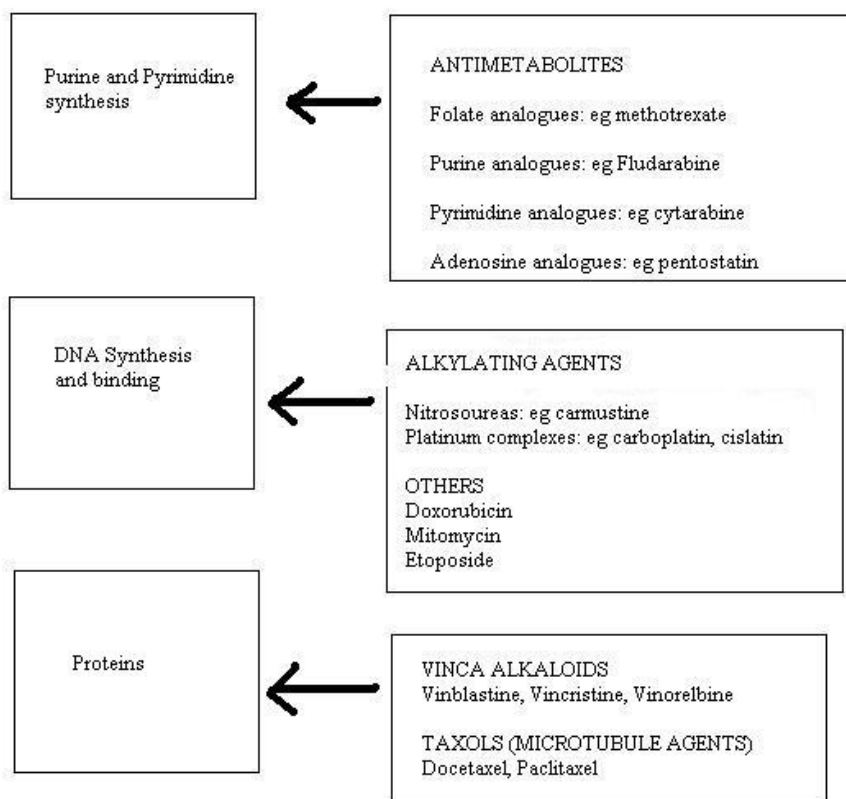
Purine and Pyrimidine synthesis

ANTIMETABOLITES

Folate analogues: eg methotrexate

Purine analogues: eg Fludarabine

Pyrimidine analogues: eg cytarabine

Adenosine analogues: eg pentostatin

DNA Synthesis and binding

ALKYLATING AGENTS

Nitrosoureas: eg carmustine
Platinum complexes: eg carboplatin, cislatin

OTHERS
Doxorubicin
Mitomycin
Etoposide

Proteins

VINCA ALKALOIDS
Vinblastine, Vincristine, Vinorelbine

TAXOLS (MICROTUBULE AGENTS)
Docetaxel, Paclitaxel